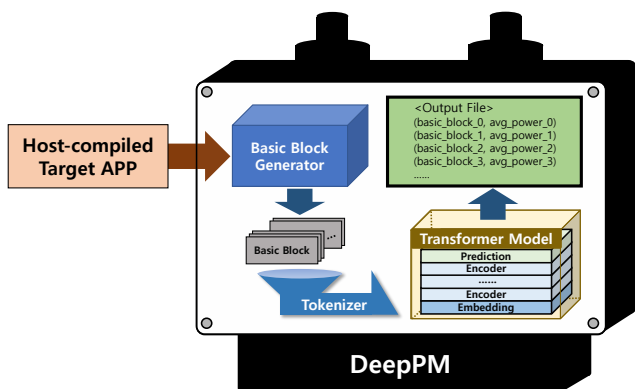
Host-compiled Target APP

Basic Block Generator

Basic Block

...

Tokenizer

<Output File>
(basic_block_0, avg_power_0)
(basic_block_1, avg_power_1)
(basic_block_2, avg_power_2)
(basic_block_3, avg_power_3)
......

Transformer Model

Prediction
Encoder
......
Encoder
Embedding

DeepPM